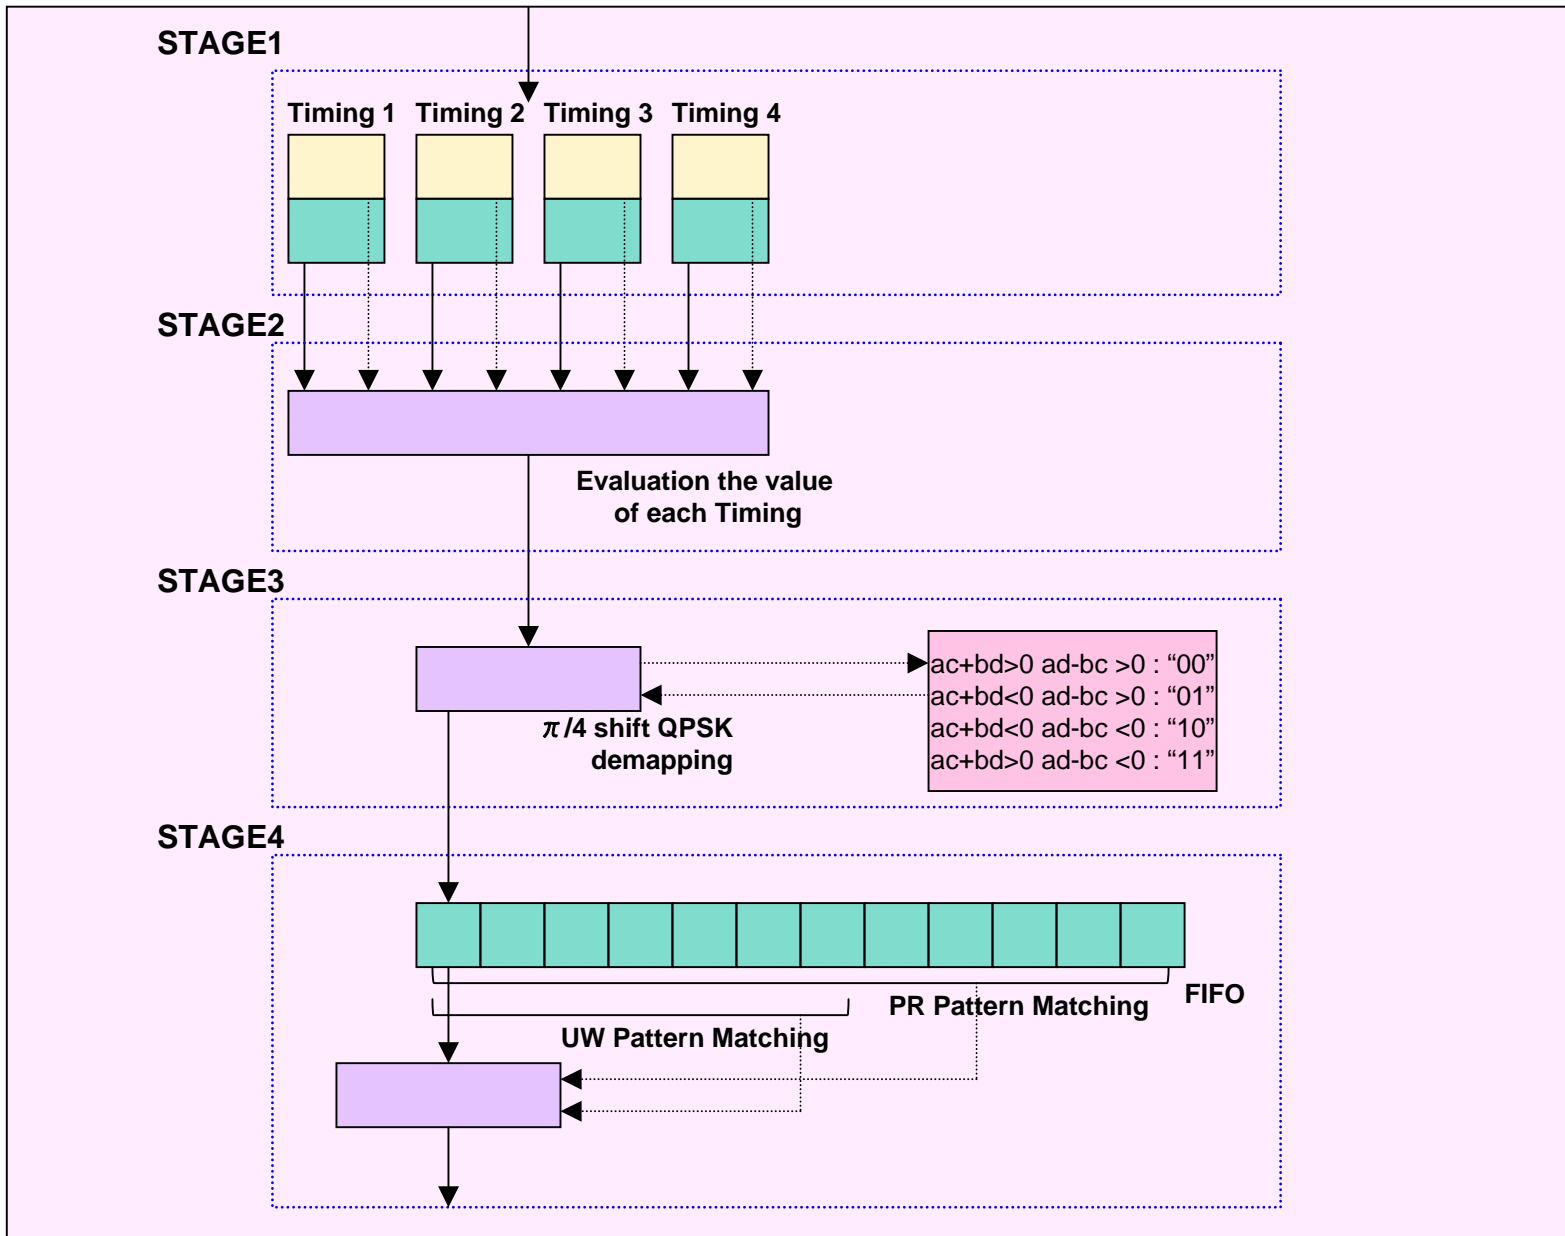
STAGE1

Timing 1 Timing 2 Timing 3 Timing 4

STAGE2

Evaluation the value of each Timing

STAGE3

$\pi$/4 shift QPSK demapping

ac+bd>0 ad-bc >0 : “00”
ac+bd<0 ad-bc >0 : “01”
ac+bd<0 ad-bc <0 : “10”
ac+bd>0 ad-bc <0 : “11”

STAGE4

PR Pattern Matching

FIFO

UW Pattern Matching